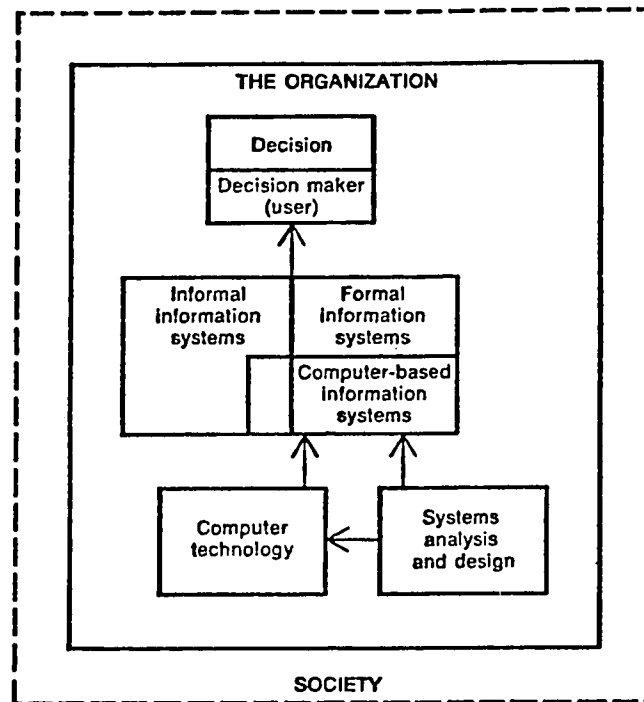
THE ORGANIZATION

Decision

Decision maker (user)

Informal information systems

Formal information systems

Computer-based information systems

Computer technology

Systems analysis and design

SOCIETY